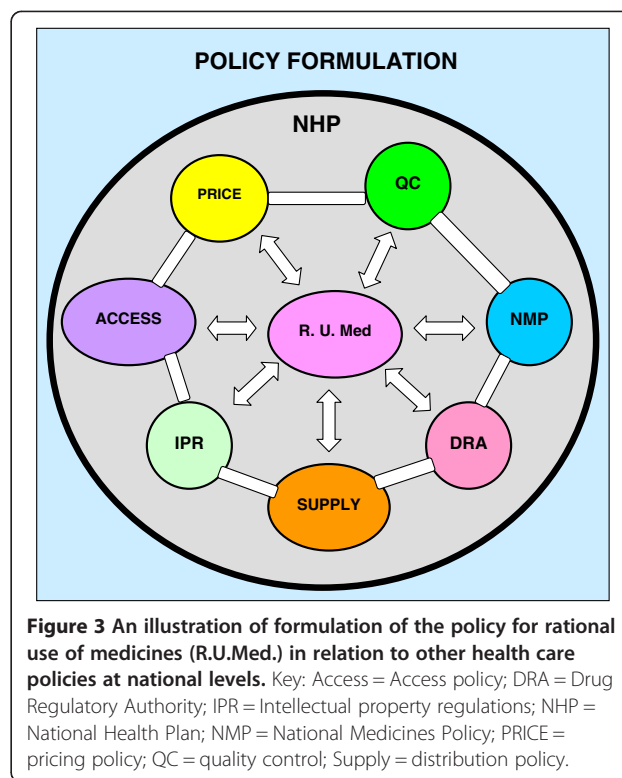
POLICY FORMULATION

NHP

PRICE

QC

ACCESS

R. U. Med

NMP

IPR

DRA

SUPPLY

**Figure 3 An illustration of formulation of the policy for rational use of medicines (R.U.Med.) in relation to other health care policies at national levels.** Key: Access = Access policy; DRA = Drug Regulatory Authority; IPR = Intellectual property regulations; NHP = National Health Plan; NMP = National Medicines Policy; PRICE = pricing policy; QC = quality control; Supply = distribution policy.